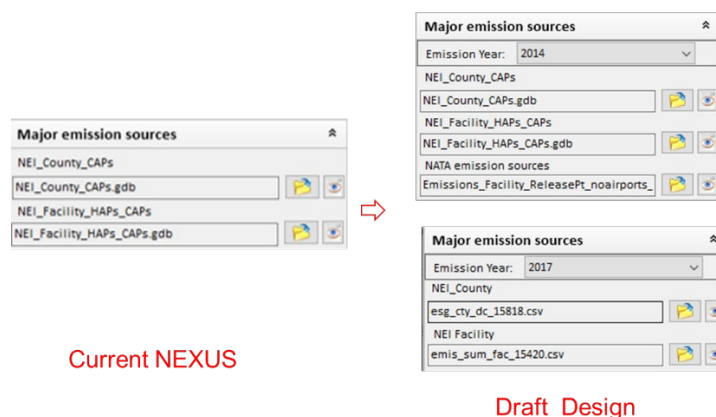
Major emission sources

NEI_County_CAPs

NEI_County_CAPs.gdb

NEI_Facility_HAPs_CAPs

NEI_Facility_HAPs_CAPs.gdb

Current NEXUS

Major emission sources

Emission Year: 2014

NEI_County_CAPs

NEI_County_CAPs.gdb

NEI_Facility_HAPs_CAPs

NEI_Facility_HAPs_CAPs.gdb

NATA emission sources

Emissions_Facility_ReleasePt_noairports_

Major emission sources

Emission Year: 2017

NEI_County

esg_cty_dc_15818.csv

NEI Facility

emis_sum_fac_15420.csv

Draft Design